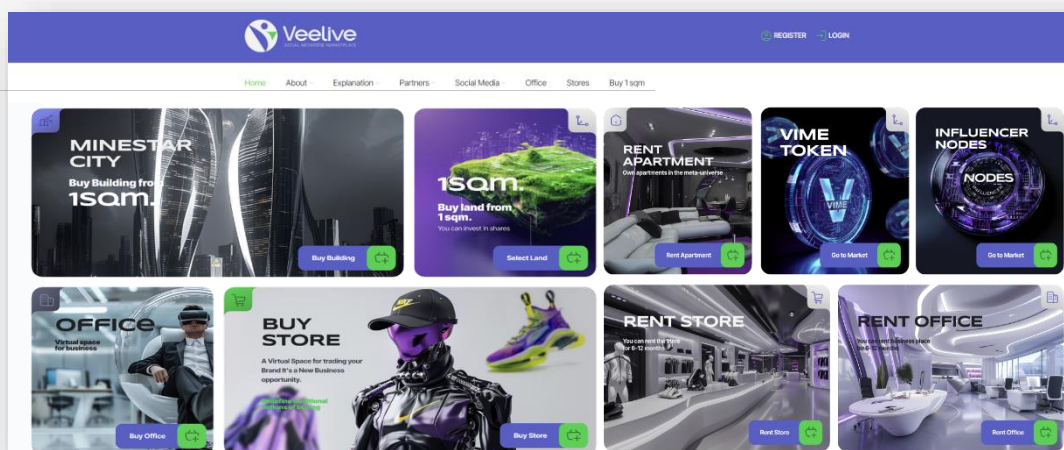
Veelive
SOCIAL NETWORK MARKETPLACE

REGISTER LOGIN

Home About Explanation Partners Social Media Office Stores Buy 1 sqm

MINESTAR CITY
Buy Building from 1SQM.
Buy Building

1SQM.
Buy land from 1 sqm.
You can invest in shares
Select Land

RENT APARTMENT
Own apartments in the meta-universe
Rent Apartment

VIME TOKEN
VIME
Go to Market

INFLUENCER NODES
NODES
Go to Market

OFFICE
Virtual space for business
Buy Office

BUY STORE
A Virtual Space for trading your Brand It's a New Business opportunity.
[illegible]
Buy Store

RENT STORE
You can rent the Store for 6-12 months
Rent Store

RENT OFFICE
You can rent business place for 6-12 months
Rent Office